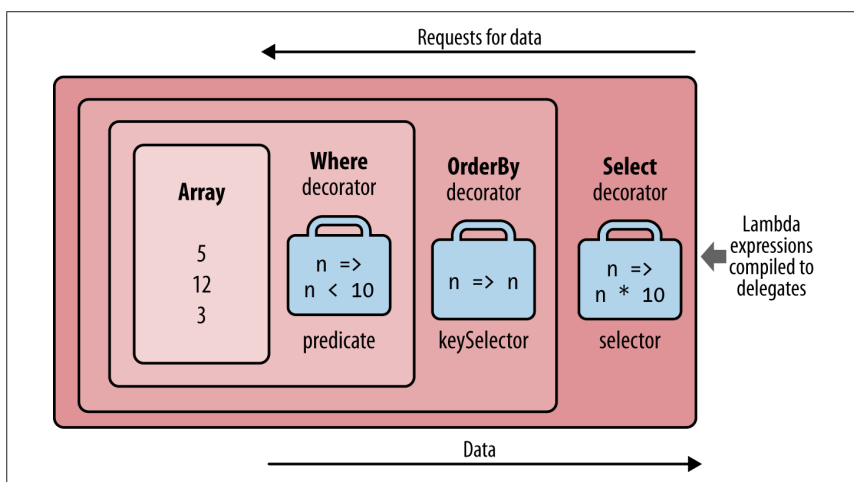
Requests for data

Array

5
12
3

Where decorator

n => n < 10

predicate

OrderBy decorator

n => n

keySelector

Select decorator

n => n * 10

selector

Lambda expressions compiled to delegates

Data